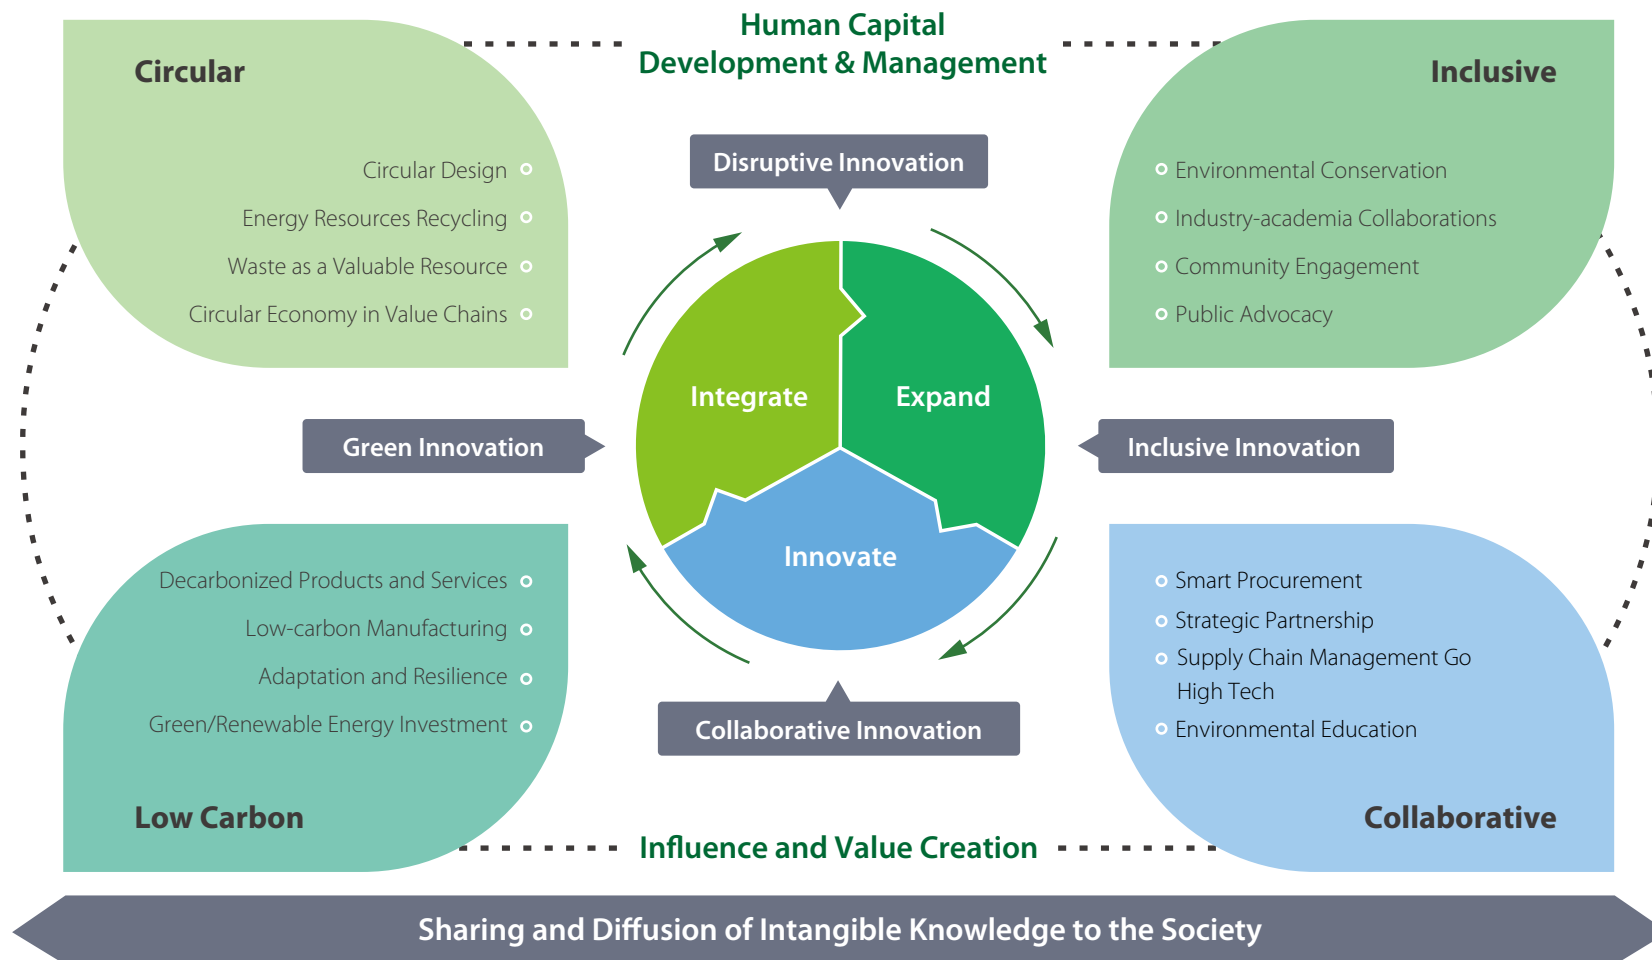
Human Capital
Development & Management

Circular

Circular Design
Energy Resources Recycling
Waste as a Valuable Resource
Circular Economy in Value Chains

Inclusive

Environmental Conservation
Industry-academia Collaborations
Community Engagement
Public Advocacy

Disruptive Innovation

Integrate
Expand
Innovate

Green Innovation

Inclusive Innovation

Collaborative Innovation

Decarbonized Products and Services
Low-carbon Manufacturing
Adaptation and Resilience
Green/Renewable Energy Investment

Low Carbon

Smart Procurement
Strategic Partnership
Supply Chain Management Go High Tech
Environmental Education

Collaborative

Influence and Value Creation

Sharing and Diffusion of Intangible Knowledge to the Society